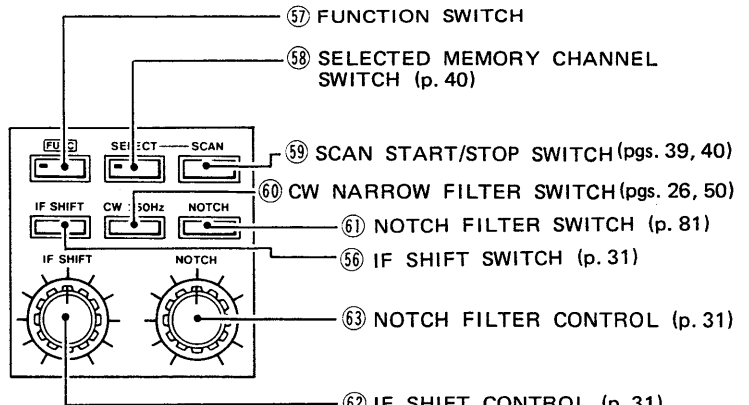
⑰ FUNCTION SWITCH

⑱ SELECTED MEMORY CHANNEL SWITCH (p. 40)

FUNC

SELECT — SCAN

⑲ SCAN START/STOP SWITCH (pgs. 39, 40)

⑳ CW NARROW FILTER SWITCH (pgs. 26, 50)

IF SHIFT

CW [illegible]50Hz

NOTCH

㉑ NOTCH FILTER SWITCH (p. 81)

⑯ IF SHIFT SWITCH (p. 31)

IF SHIFT

NOTCH

㉓ NOTCH FILTER CONTROL (p. 31)

㉒ IF SHIFT CONTROL (p. 31)